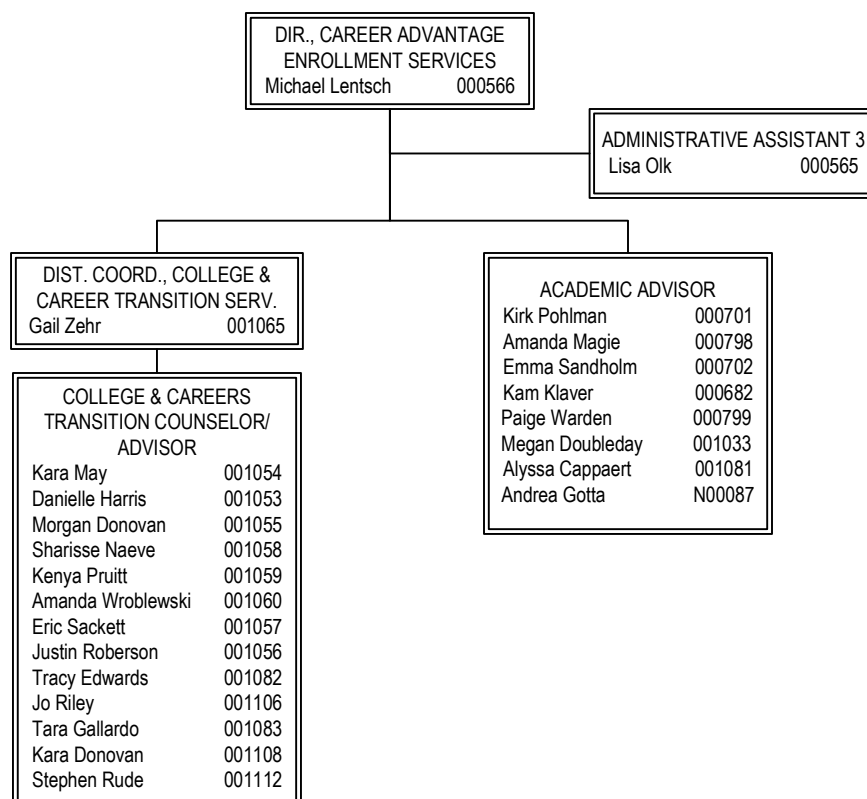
DIR., CAREER ADVANTAGE ENROLLMENT SERVICES
Michael Lentsch 000566

ADMINISTRATIVE ASSISTANT 3
Lisa Olk 000565

DIST. COORD., COLLEGE & CAREER TRANSITION SERV.
Gail Zehr 001065

COLLEGE & CAREERS TRANSITION COUNSELOR/ ADVISOR
Kara May 001054
Danielle Harris 001053
Morgan Donovan 001055
Sharisse Naeve 001058
Kenya Pruitt 001059
Amanda Wroblewski 001060
Eric Sackett 001057
Justin Roberson 001056
Tracy Edwards 001082
Jo Riley 001106
Tara Gallardo 001083
Kara Donovan 001108
Stephen Rude 001112

ACADEMIC ADVISOR
Kirk Pohlman 000701
Amanda Magie 000798
Emma Sandholm 000702
Kam Klaver 000682
Paige Warden 000799
Megan Doubleday 001033
Alyssa Cappaert 001081
Andrea Gotta N00087